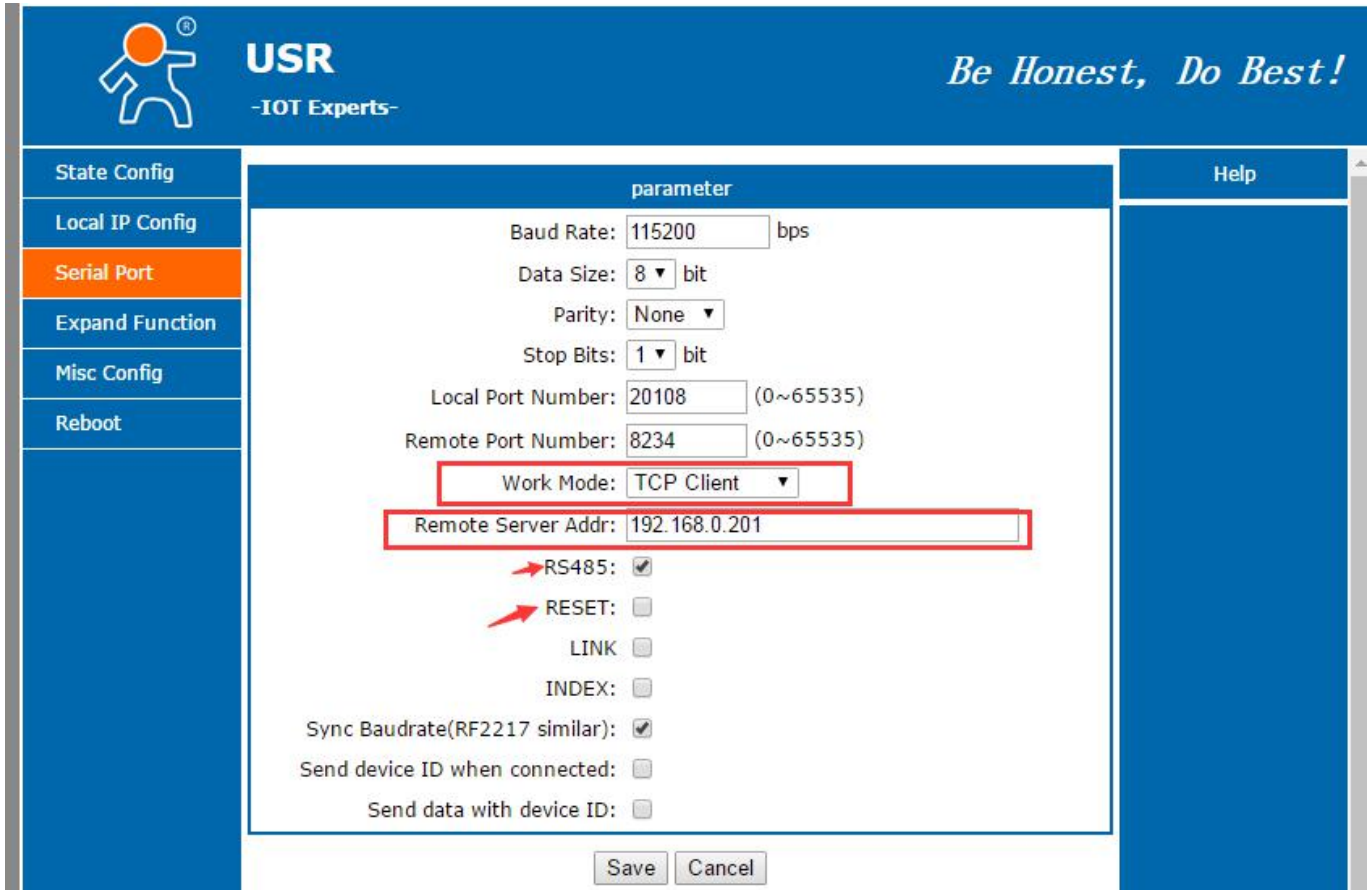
®

USR
-IOT Experts-

Be Honest, Do Best!

State Config
Local IP Config
Serial Port
Expand Function
Misc Config
Reboot

parameter

Baud Rate: 115200 bps
Data Size: 8 ▾ bit
Parity: None ▾
Stop Bits: 1 ▾ bit
Local Port Number: 20108 (0~65535)
Remote Port Number: 8234 (0~65535)
Work Mode: TCP Client ▾
Remote Server Addr: 192.168.0.201
RS485: ☑
RESET: ☐
LINK ☐
INDEX: ☐
Sync Baudrate(RF2217 similar): ☑
Send device ID when connected: ☐
Send data with device ID: ☐

Save Cancel

Help